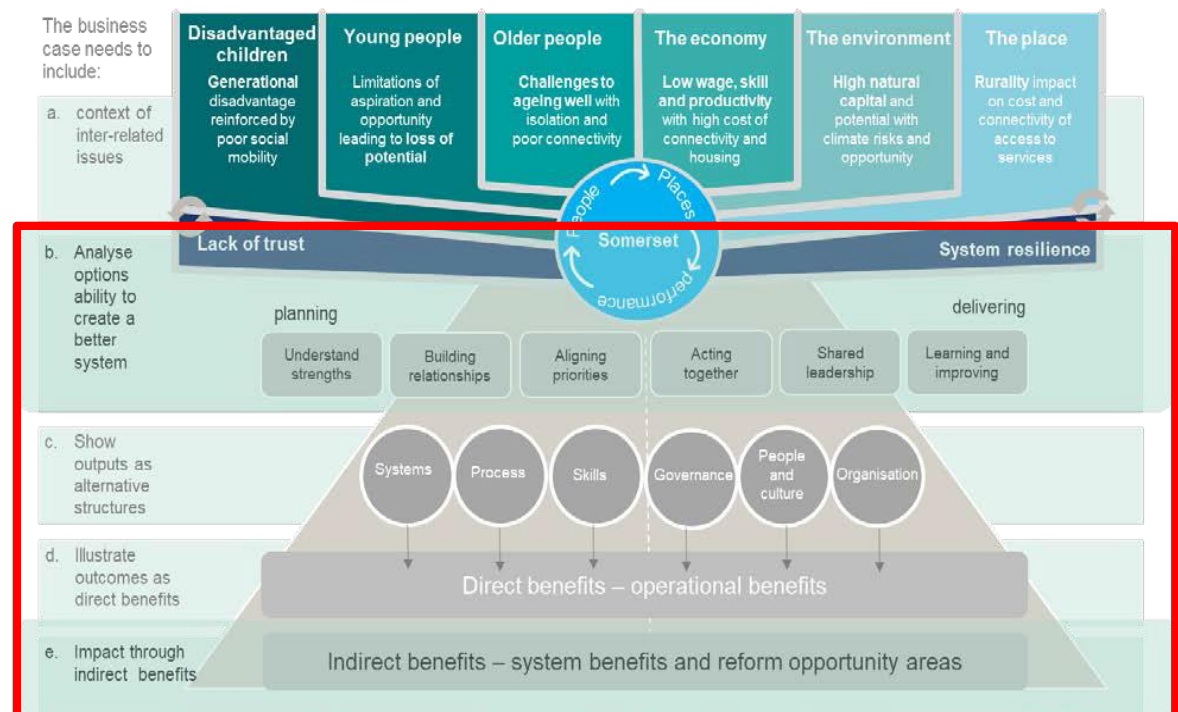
The business case needs to include:

Disadvantaged children
Generational disadvantage reinforced by poor social mobility

Young people
Limitations of aspiration and opportunity leading to loss of potential

Older people
Challenges to ageing well with isolation and poor connectivity

The economy
Low wage, skill and productivity with high cost of connectivity and housing

The environment
High natural capital and potential with climate risks and opportunity

The place
Rurality impact on cost and connectivity of access to services

a. context of inter-related issues

People
Places
Somerset
Performance

Lack of trust
System resilience

b. Analyse options ability to create a better system

planning
delivering

Understand strengths
Building relationships
Aligning priorities
Acting together
Shared leadership
Learning and improving

c. Show outputs as alternative structures

Systems
Process
Skills
Governance
People and culture
Organisation

d. Illustrate outcomes as direct benefits

Direct benefits – operational benefits

e. Impact through indirect benefits

Indirect benefits – system benefits and reform opportunity areas